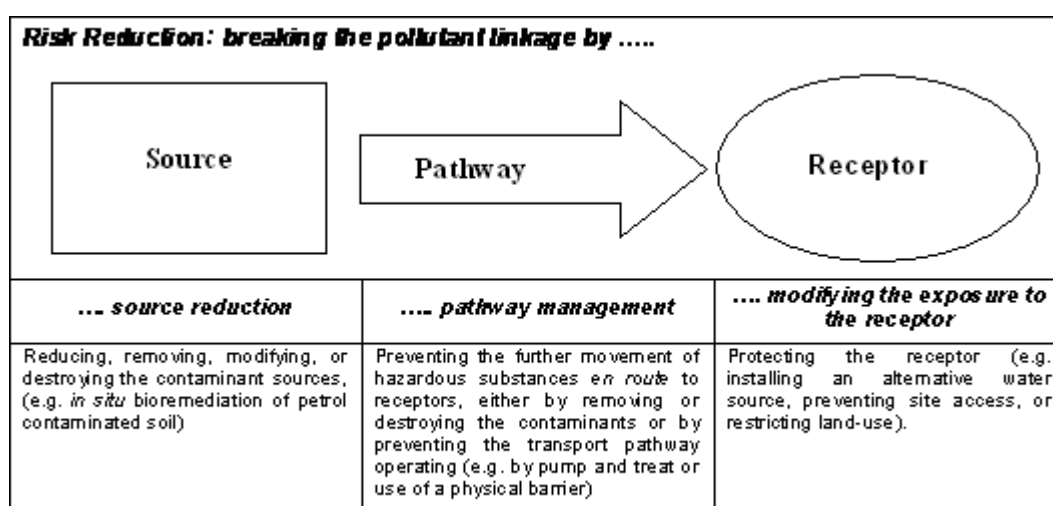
Risk Reduction: breaking the pollutant linkage by .....

Source

Pathway

Receptor

| .... source reduction | ..... pathway management | .... modifying the exposure to the receptor |
|---|---|---|
| Reducing, removing, modifying, or destroying the contaminant sources, (e.g. in situ bioremediation of petrol contaminated soil) | Preventing the further movement of hazardous substances en route to receptors, either by removing or destroying the contaminants or by preventing the transport pathway operating (e.g. by pump and treat or use of a physical barrier) | Protecting the receptor (e.g. installing an alternative water source, preventing site access, or restricting land-use). |